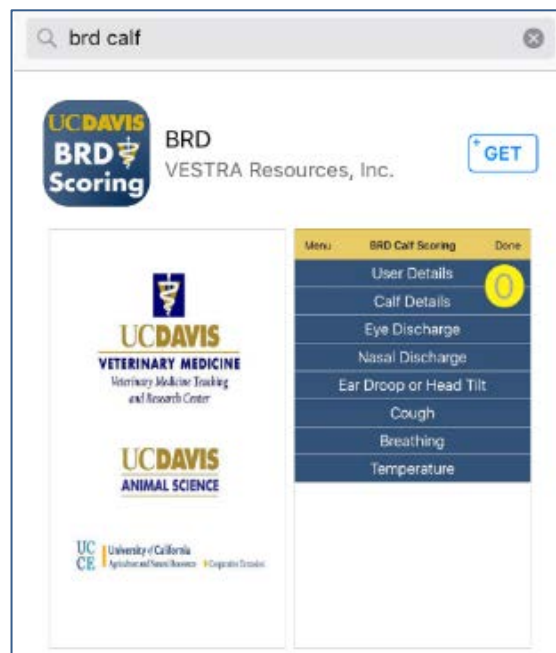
brd calf

UCDAVIS
BRD
Scoring

BRD
VESTRA Resources, Inc.

GET

UCDAVIS
VETERINARY MEDICINE
Veterinary Medicine Teaching and Research Center

UCDAVIS
ANIMAL SCIENCE

UC CE University of California Agriculture and Natural Resources Cooperative Extension

Menu BRD Calf Scoring Done
User Details
0
Calf Details
Eye Discharge
Nasal Discharge
Ear Droop or Head Tilt
Cough
Breathing
Temperature